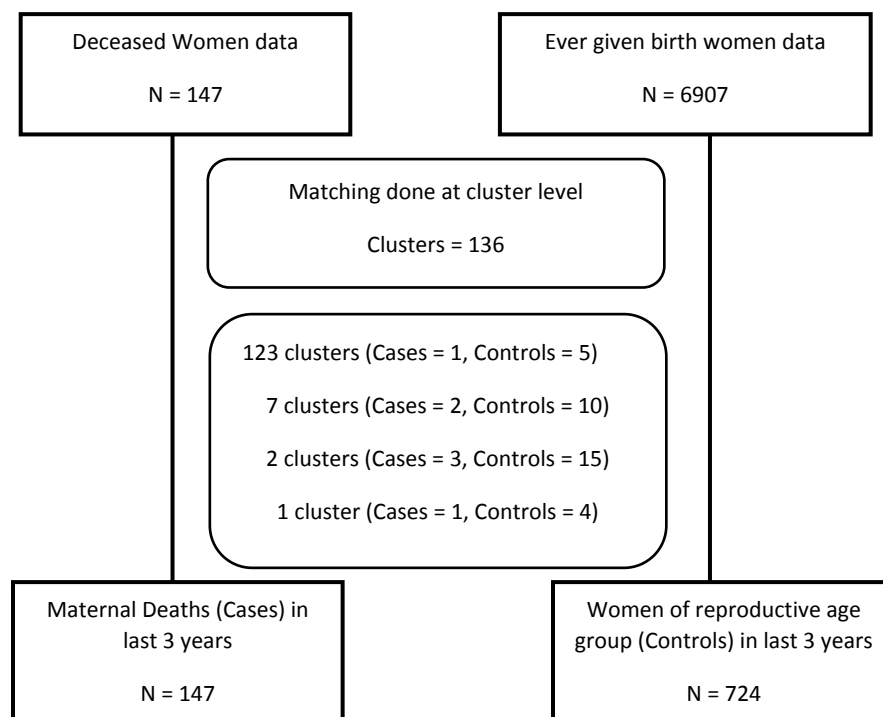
Deceased Women data

N = 147

Ever given birth women data

N = 6907

Matching done at cluster level

Clusters = 136

123 clusters (Cases = 1, Controls = 5)

7 clusters (Cases = 2, Controls = 10)

2 clusters (Cases = 3, Controls = 15)

1 cluster (Cases = 1, Controls = 4)

Maternal Deaths (Cases) in last 3 years

N = 147

Women of reproductive age group (Controls) in last 3 years

N = 724